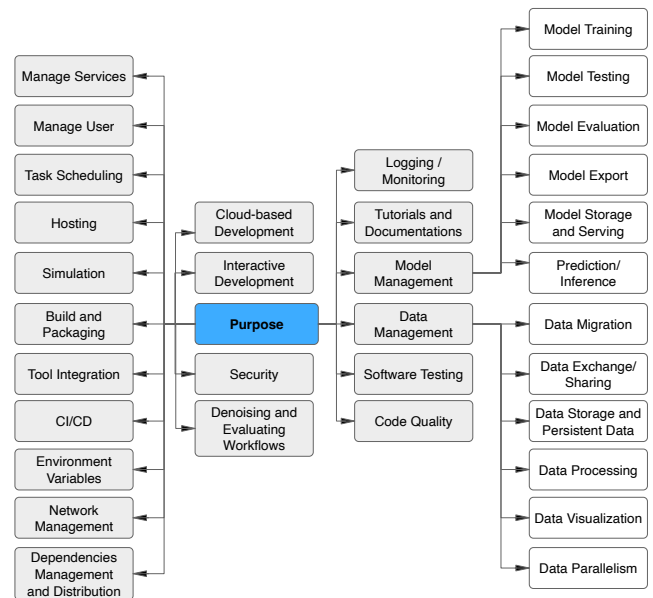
Manage Services

Manage User

Task Scheduling

Hosting

Simulation

Build and Packaging

Tool Integration

CI/CD

Environment Variables

Network Management

Dependencies Management and Distribution

Cloud-based Development

Interactive Development

Purpose

Security

Denoising and Evaluating Workflows

Logging / Monitoring

Tutorials and Documentations

Model Management

Data Management

Software Testing

Code Quality

Model Training

Model Testing

Model Evaluation

Model Export

Model Storage and Serving

Prediction/ Inference

Data Migration

Data Exchange/ Sharing

Data Storage and Persistent Data

Data Processing

Data Visualization

Data Parallelism